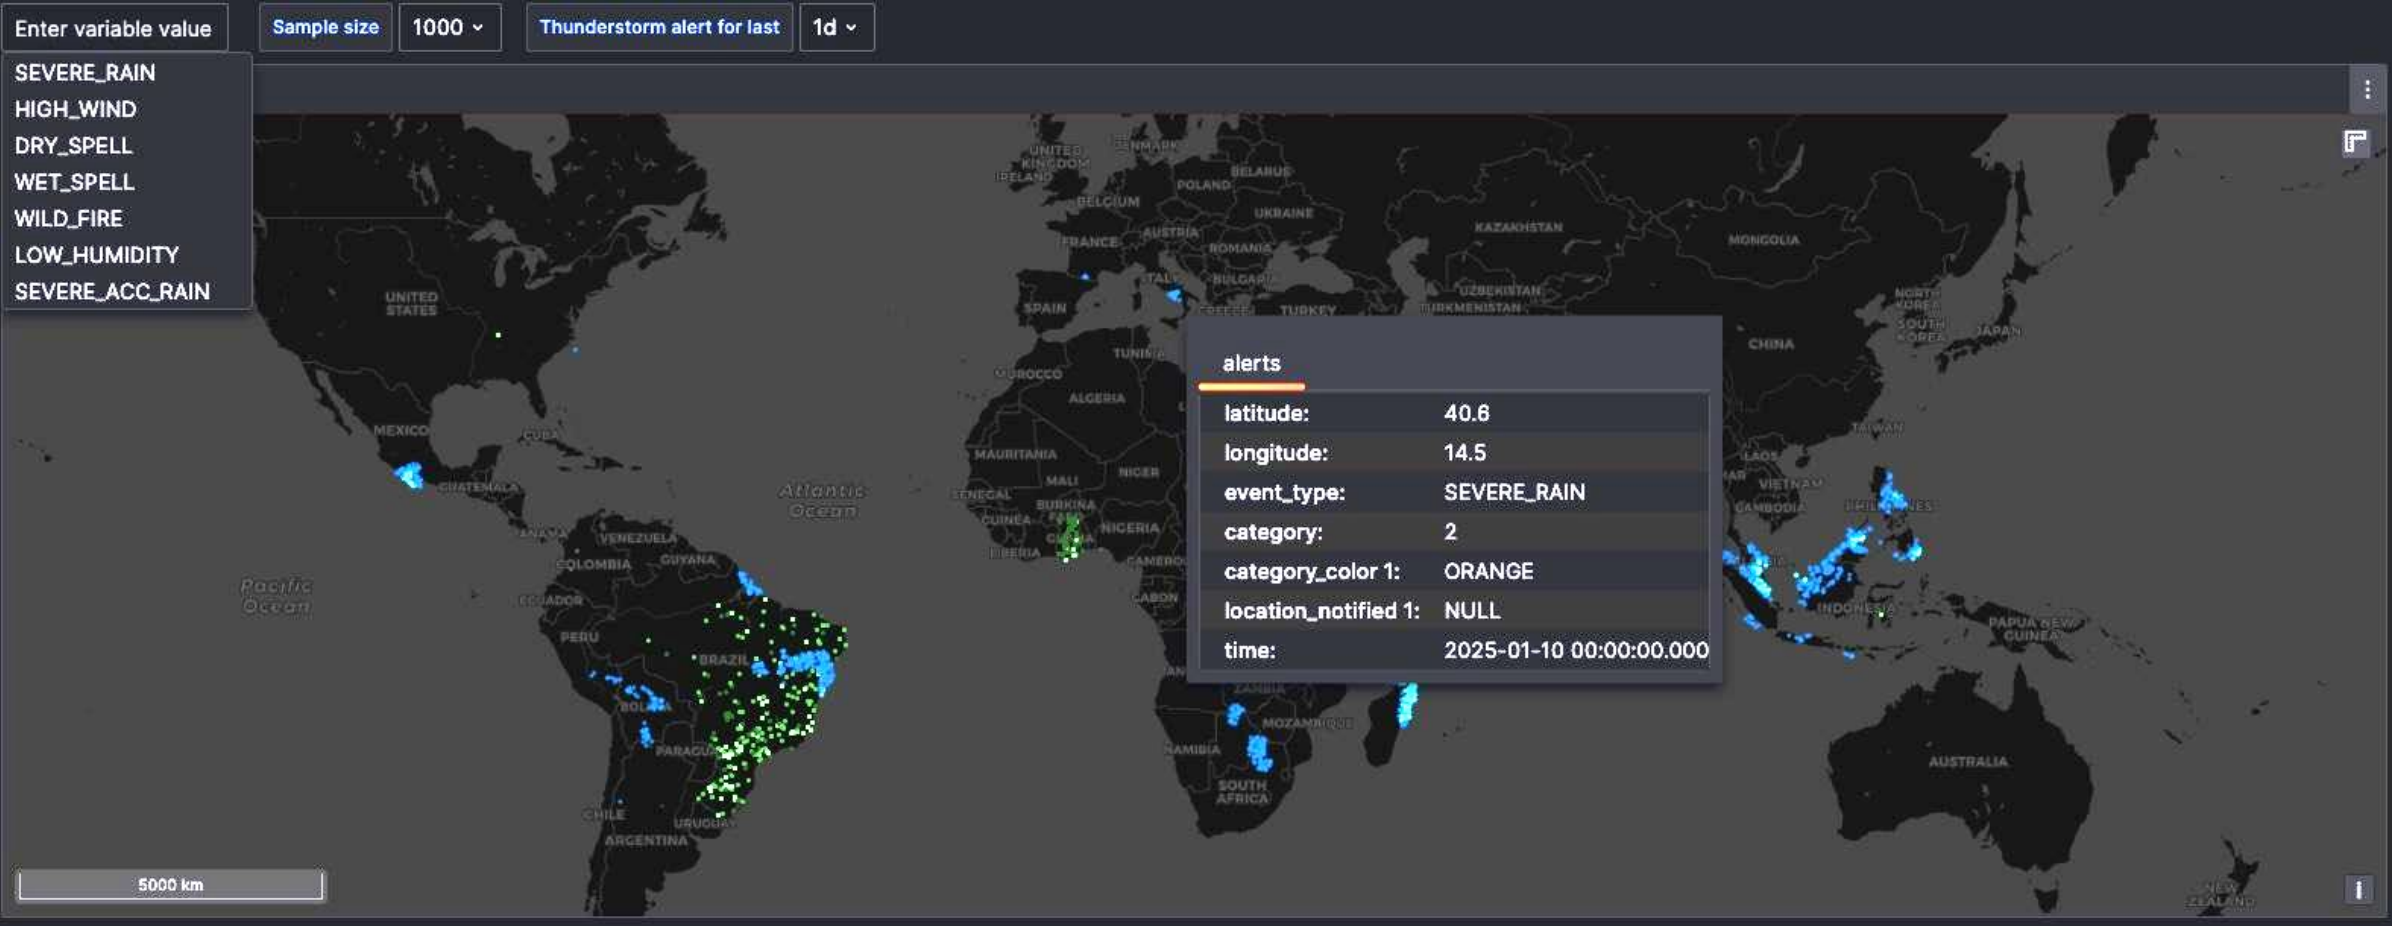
Enter variable value
Sample size
1000
Thunderstorm alert for last
1d

SEVERE_RAIN
HIGH_WIND
DRY_SPELL
WET_SPELL
WILD_FIRE
LOW_HUMIDITY
SEVERE_ACC_RAIN

UNITED STATES
MEXICO
CUBA
GUATEMALA
VENEZUELA
GUYANA
COLOMBIA
ECUADOR
PERU
BRAZIL
BOLIVIA
PARAGUAY
CHILE
URUGUAY
ARGENTINA
Pacific Ocean
Atlantic Ocean
UNITED KINGDOM
IRELAND
DENMARK
BELARUS
POLAND
BELGIUM
UKRAINE
AUSTRIA
FRANCE
ROMANIA
ITALY
BULGARIA
SPAIN
GREECE
TURKEY
TUNISIA
MOROCCO
ALGERIA
MAURITANIA
MALI
NIGER
SENEGAL
BURKINA FASO
GUINEA
GHANA
NIGERIA
LIBERIA
CAMEROON
GABON
ZAMBIA
MOZAMBIQUE
NAMIBIA
SOUTH AFRICA
KAZAKHSTAN
UZBEKISTAN
TURKMENISTAN
MONGOLIA
CHINA
NORTH KOREA
SOUTH KOREA
JAPAN
TAIWAN
LAOS
VIETNAM
CAMBODIA
PHILIPPINES
INDONESIA
PAPUA NEW GUINEA
AUSTRALIA
NEW ZEALAND

alerts
| | |
|---|---|
| latitude: | 40.6 |
| longitude: | 14.5 |
| event_type: | SEVERE_RAIN |
| category: | 2 |
| category_color 1: | ORANGE |
| location_notified 1: | NULL |
| time: | 2025-01-10 00:00:00.000 |

5000 km